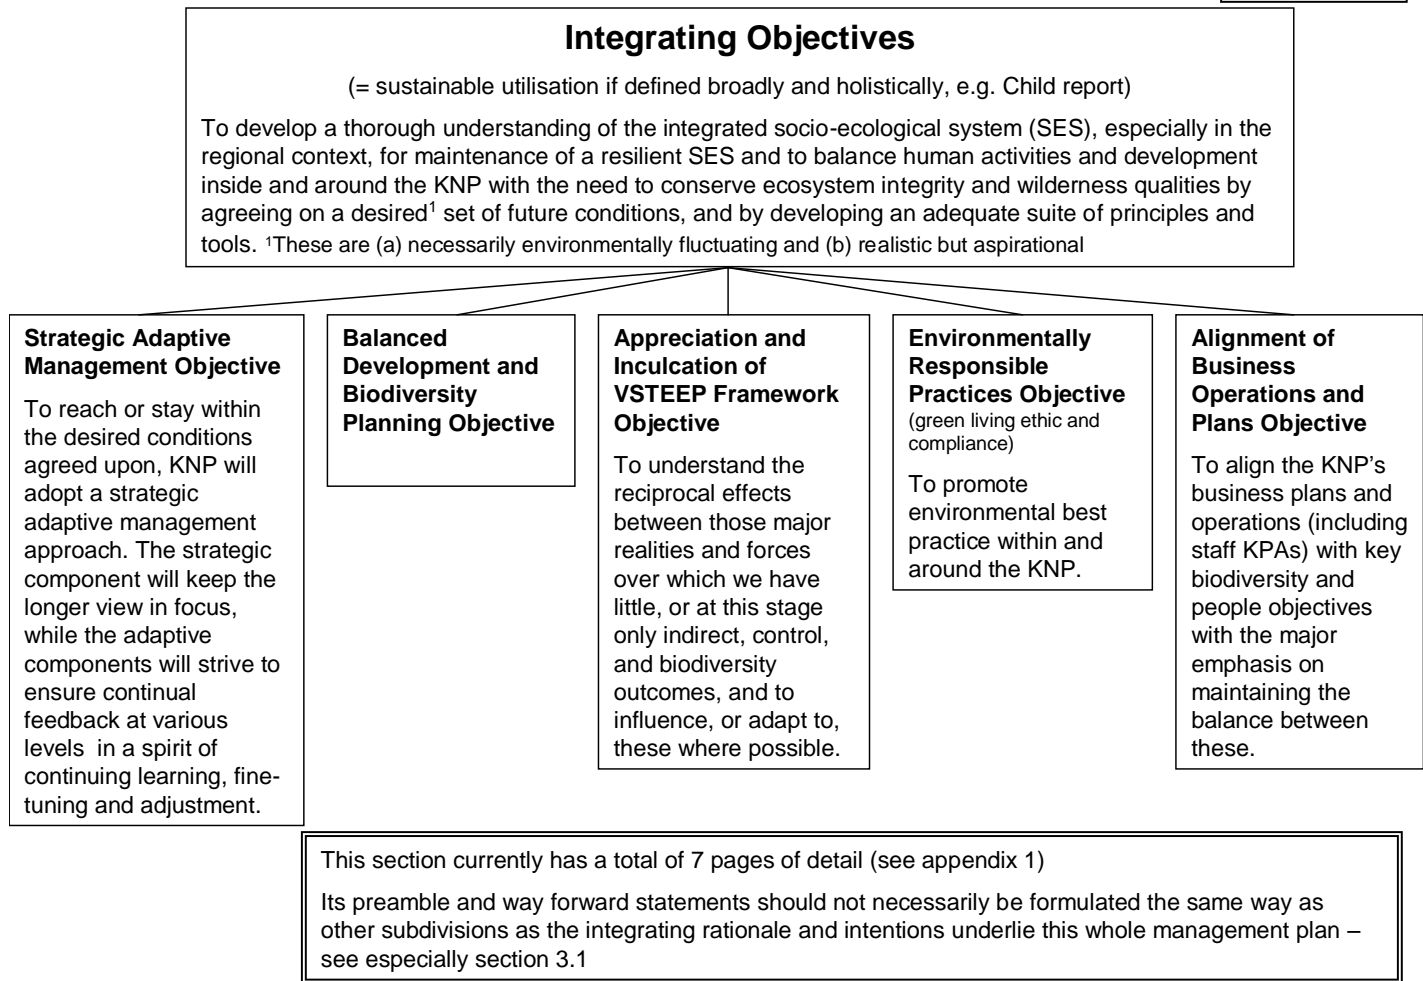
Integrating Objectives

(= sustainable utilisation if defined broadly and holistically, e.g. Child report)

To develop a thorough understanding of the integrated socio-ecological system (SES), especially in the regional context, for maintenance of a resilient SES and to balance human activities and development inside and around the KNP with the need to conserve ecosystem integrity and wilderness qualities by agreeing on a desired$^1$ set of future conditions, and by developing an adequate suite of principles and tools. $^1$These are (a) necessarily environmentally fluctuating and (b) realistic but aspirational

Strategic Adaptive Management Objective

To reach or stay within the desired conditions agreed upon, KNP will adopt a strategic adaptive management approach. The strategic component will keep the longer view in focus, while the adaptive components will strive to ensure continual feedback at various levels in a spirit of continuing learning, fine-tuning and adjustment.

Balanced Development and Biodiversity Planning Objective

Appreciation and Inculcation of VSTEEP Framework Objective

To understand the reciprocal effects between those major realities and forces over which we have little, or at this stage only indirect, control, and biodiversity outcomes, and to influence, or adapt to, these where possible.

Environmentally Responsible Practices Objective
(green living ethic and compliance)

To promote environmental best practice within and around the KNP.

Alignment of Business Operations and Plans Objective

To align the KNP's business plans and operations (including staff KPAs) with key biodiversity and people objectives with the major emphasis on maintaining the balance between these.

This section currently has a total of 7 pages of detail (see appendix 1)

Its preamble and way forward statements should not necessarily be formulated the same way as other subdivisions as the integrating rationale and intentions underlie this whole management plan – see especially section 3.1